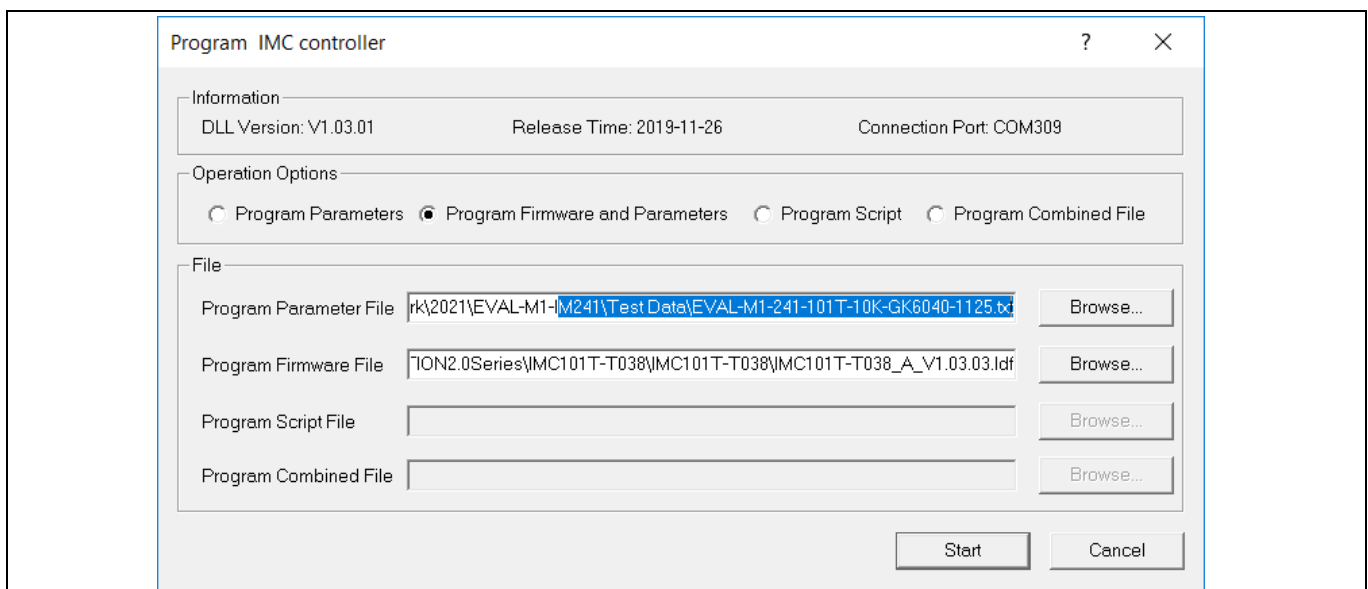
Program IMC controller

?

Information

DLL Version: V1.03.01

Release Time: 2019-11-26

Connection Port: COM309

Operation Options

Program Parameters

Program Firmware and Parameters

Program Script

Program Combined File

File

Program Parameter File

rk\2021\EVAL-M1-IM241\Test Data\EVAL-M1-241-101T-10K-GK6040-1125.txt

Browse...

Program Firmware File

"ION2.0Series\IMC101T-T038\IMC101T-T038\IMC101T-T038_A_V1.03.03.ldf

Browse...

Program Script File

Browse...

Program Combined File

Browse...

Start

Cancel